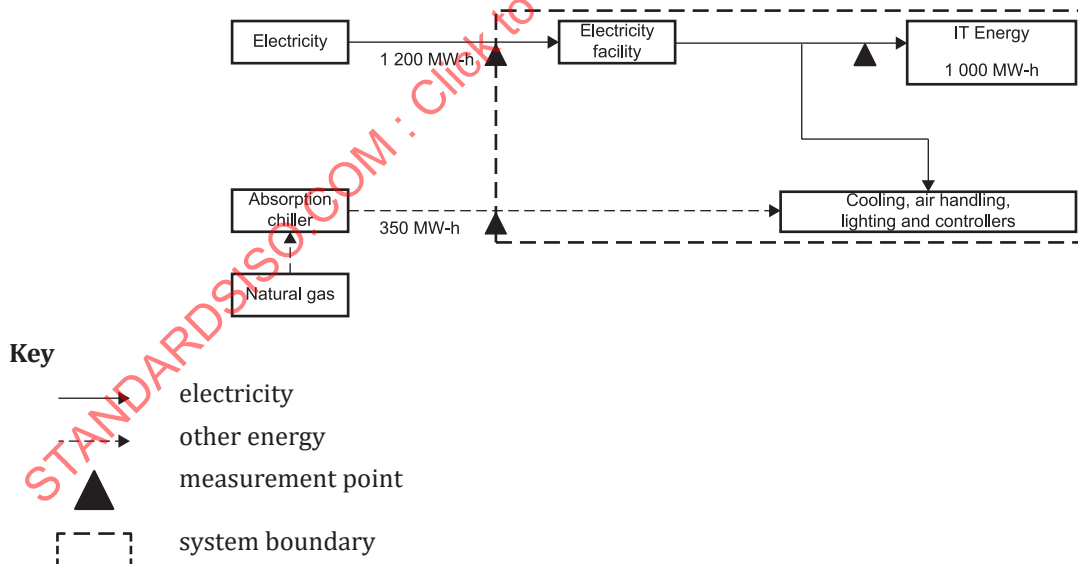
Electricity

1 200 MW-h

Electricity facility

IT Energy

1 000 MW-h

Absorption chiller

350 MW-h

Cooling, air handling, lighting and controllers

Natural gas

STANDARDSISO.COM : Click to

Key

electricity

other energy

measurement point

system boundary